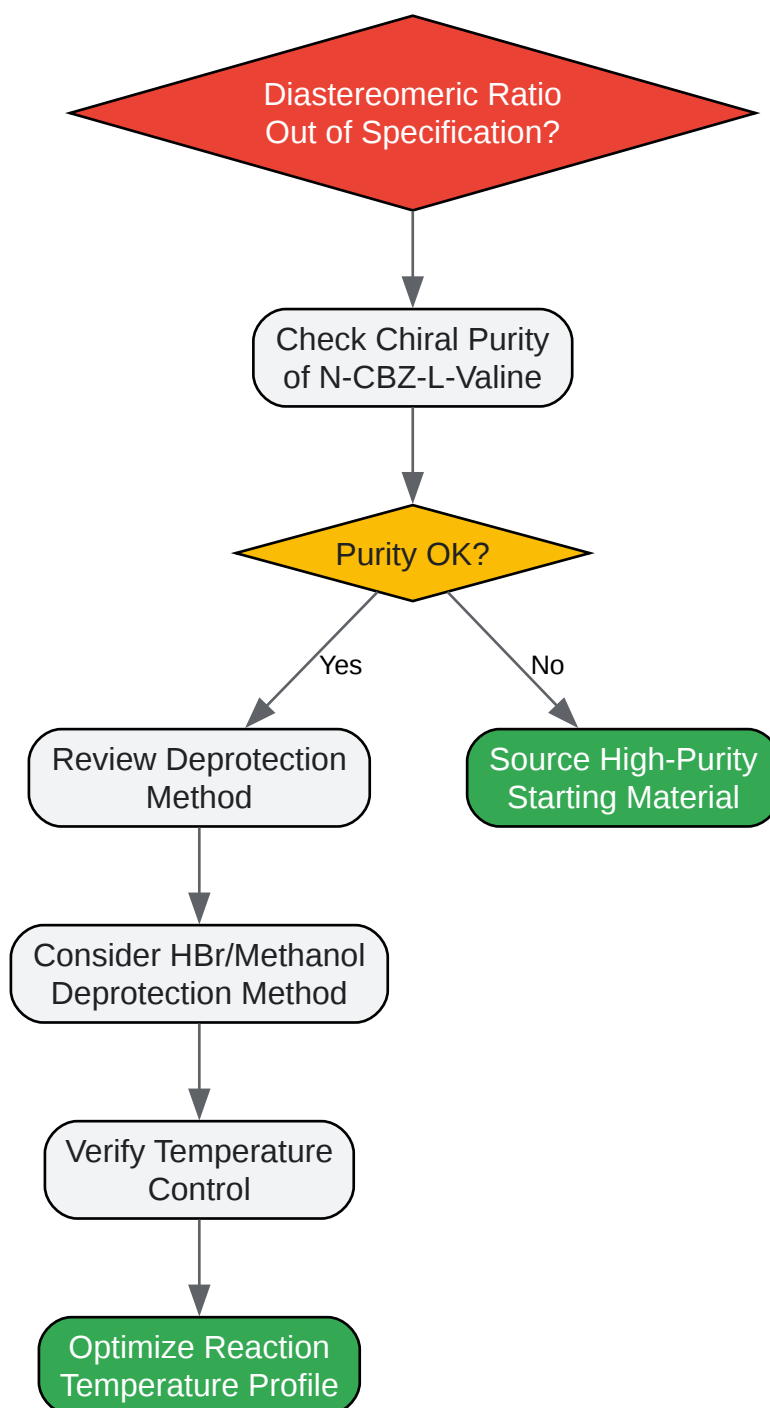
Diastereomeric Ratio Out of Specification?

Check Chiral Purity of N-CBZ-L-Valine

Purity OK?

Yes

No

Review Deprotection Method

Source High-Purity Starting Material

Consider HBr/Methanol Deprotection Method

Verify Temperature Control

Optimize Reaction Temperature Profile